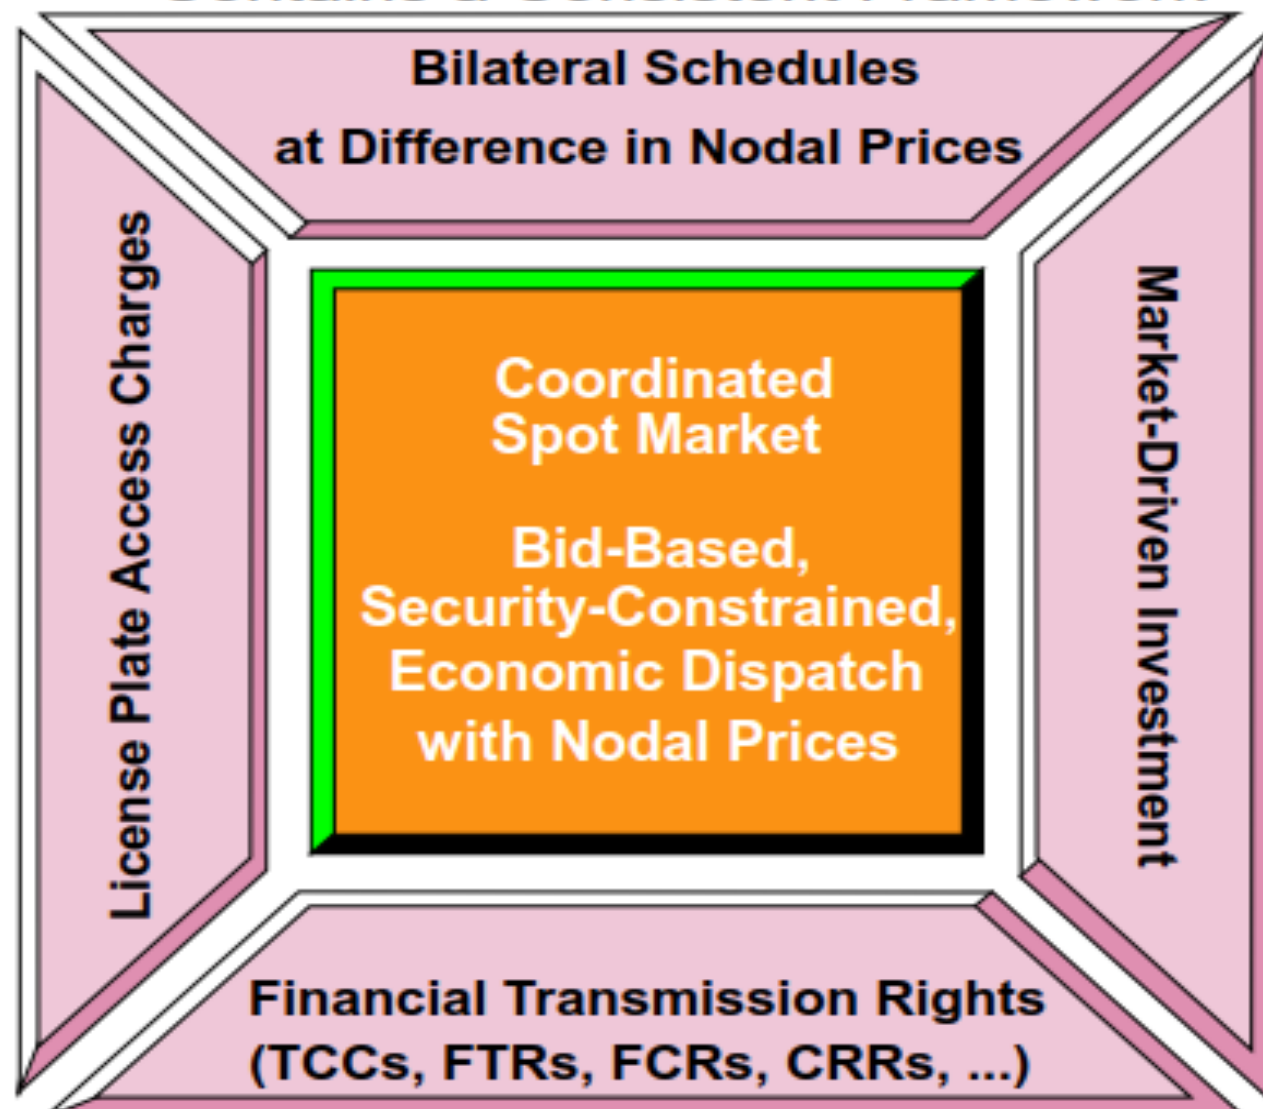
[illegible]

Bilateral Schedules
at Difference in Nodal Prices

License Plate Access Charges

Coordinated Spot Market

Bid-Based, Security-Constrained, Economic Dispatch with Nodal Prices

Market-Driven Investment

Financial Transmission Rights
(TCCs, FTRs, FCRs, CRRs, ...)